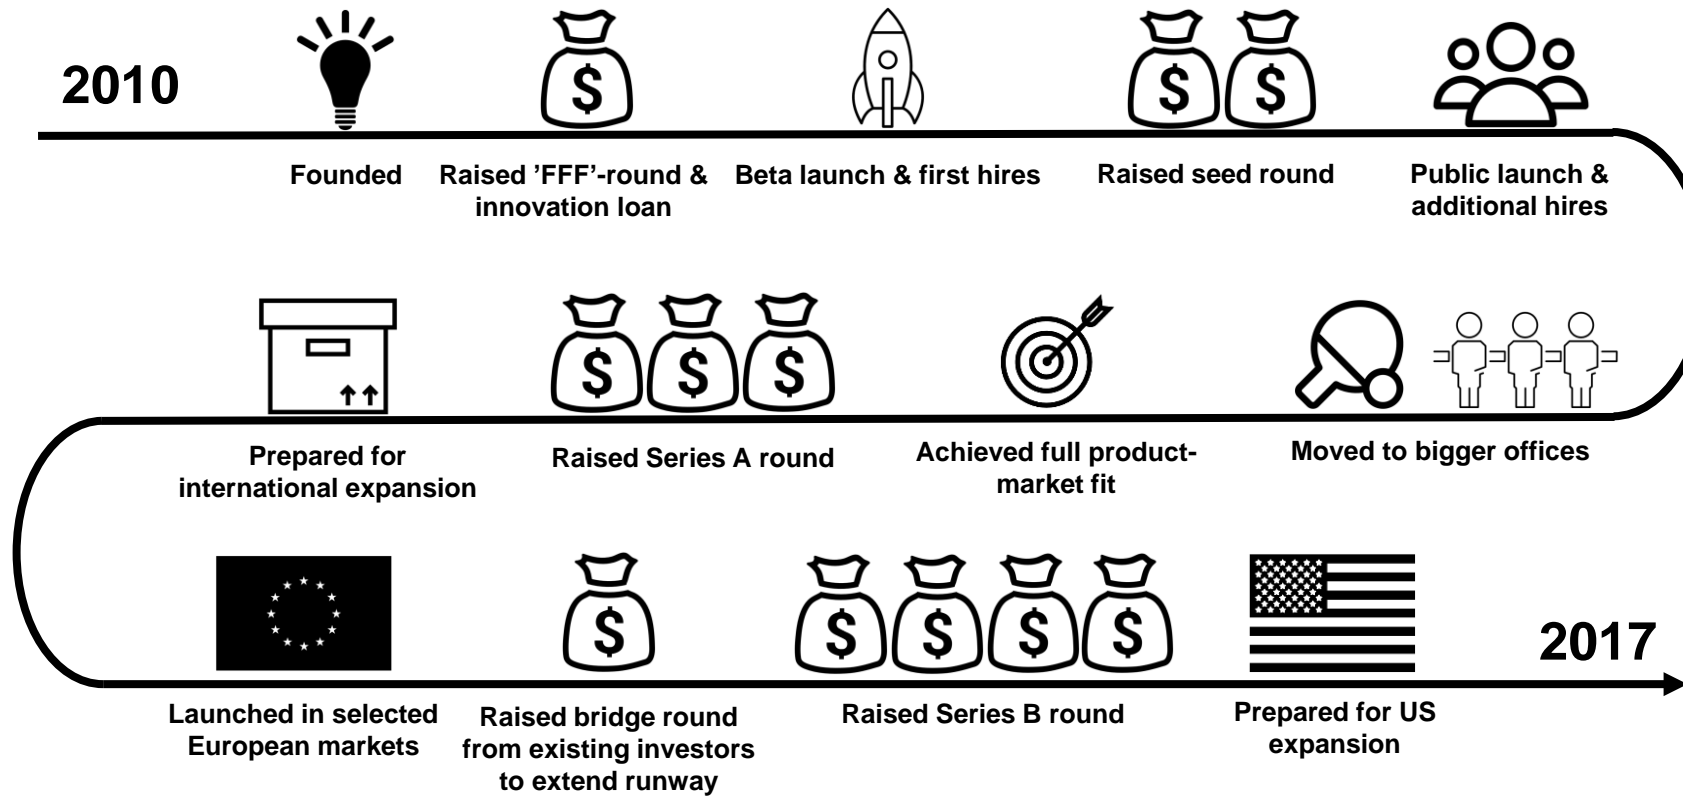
2010

Founded

Raised ’FFF’-round & innovation loan

Beta launch & first hires

Raised seed round

Public launch & additional hires

Prepared for international expansion

Raised Series A round

Achieved full product-market fit

Moved to bigger offices

Launched in selected European markets

Raised bridge round from existing investors to extend runway

Raised Series B round

Prepared for US expansion

2017